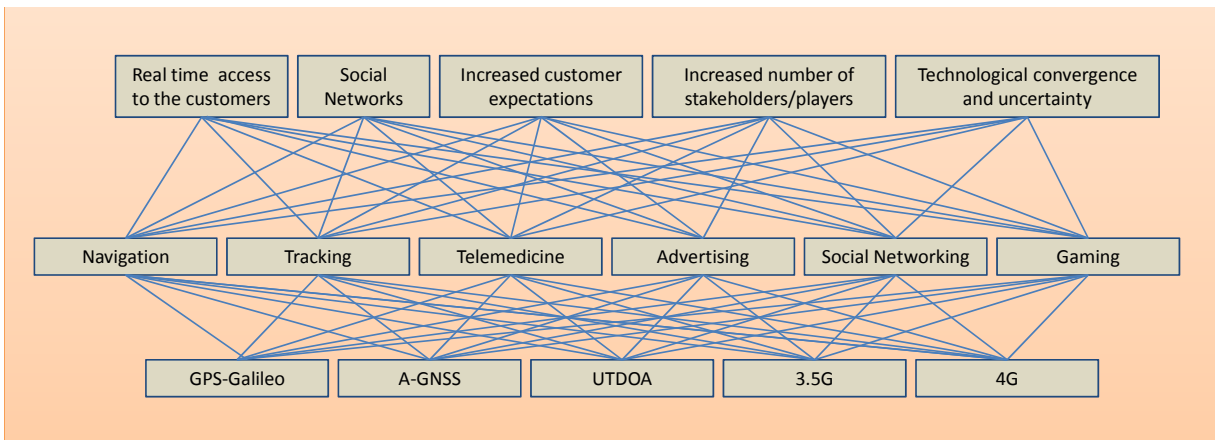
Real time access to the customers

Social Networks

Increased customer expectations

Increased number of stakeholders/players

Technological convergence and uncertainty

Navigation

Tracking

Telemedicine

Advertising

Social Networking

Gaming

GPS-Galileo

A-GNSS

UTDOA

3.5G

4G